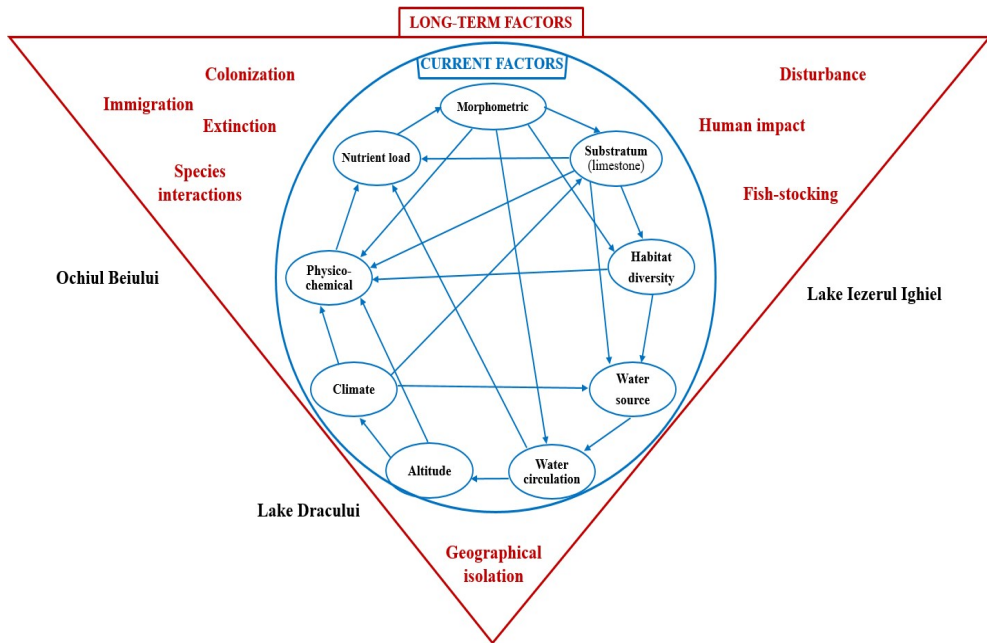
LONG-TERM FACTORS

CURRENT FACTORS

Colonization

Immigration

Extinction

Species interactions

Disturbance

Human impact

Fish-stocking

Morphometric

Nutrient load

Substratum (limestone)

Habitat diversity

Physico-chemical

Climate

Water source

Altitude

Water circulation

Ochiul Beiului

Lake Iezerul Ighiel

Lake Dracului

Geographical isolation